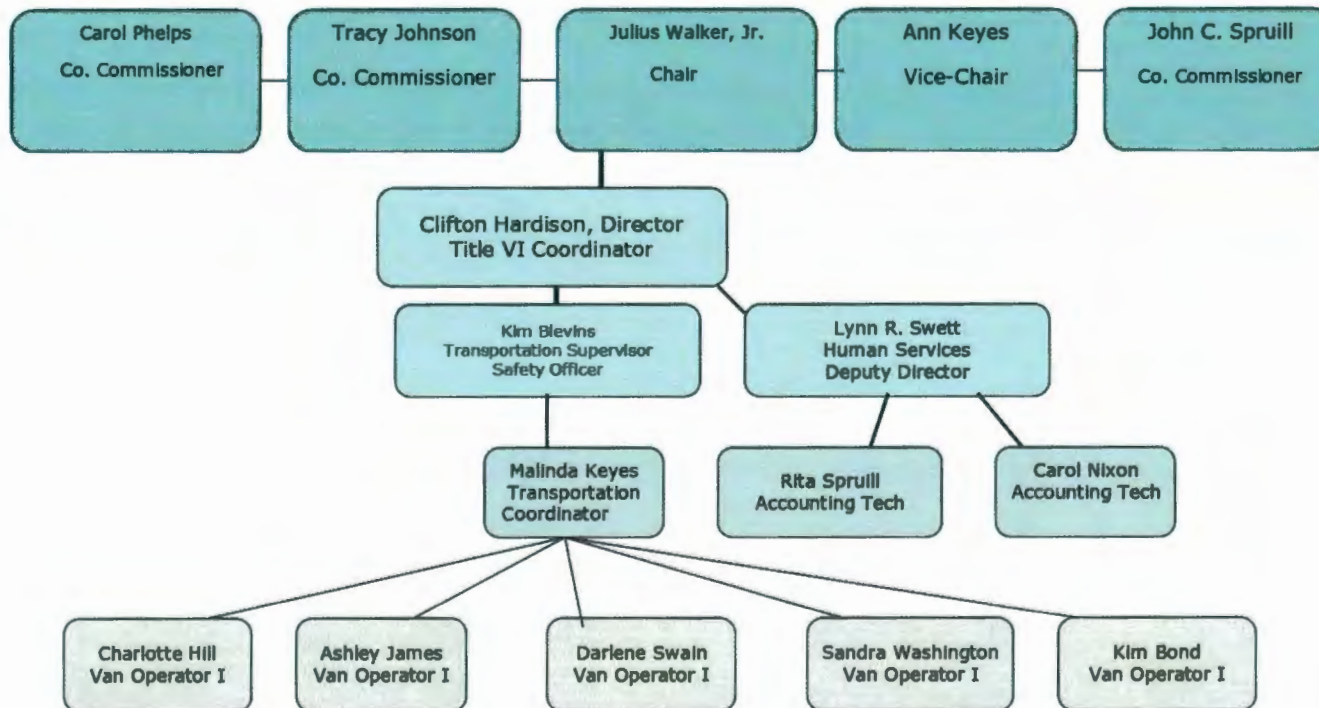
Carol Phelps
Co. Commissioner

Tracy Johnson
Co. Commissioner

Julius Walker, Jr.
Chair

Ann Keyes
Vice-Chair

John C. Spruill
Co. Commissioner

Clifton Hardison, Director
Title VI Coordinator

Kim Blevins
Transportation Supervisor
Safety Officer

Lynn R. Swett
Human Services
Deputy Director

Malinda Keyes
Transportation
Coordinator

Rita Spruill
Accounting Tech

Carol Nixon
Accounting Tech

Charlotte Hill
Van Operator I

Ashley James
Van Operator I

Darlene Swain
Van Operator I

Sandra Washington
Van Operator I

Kim Bond
Van Operator I